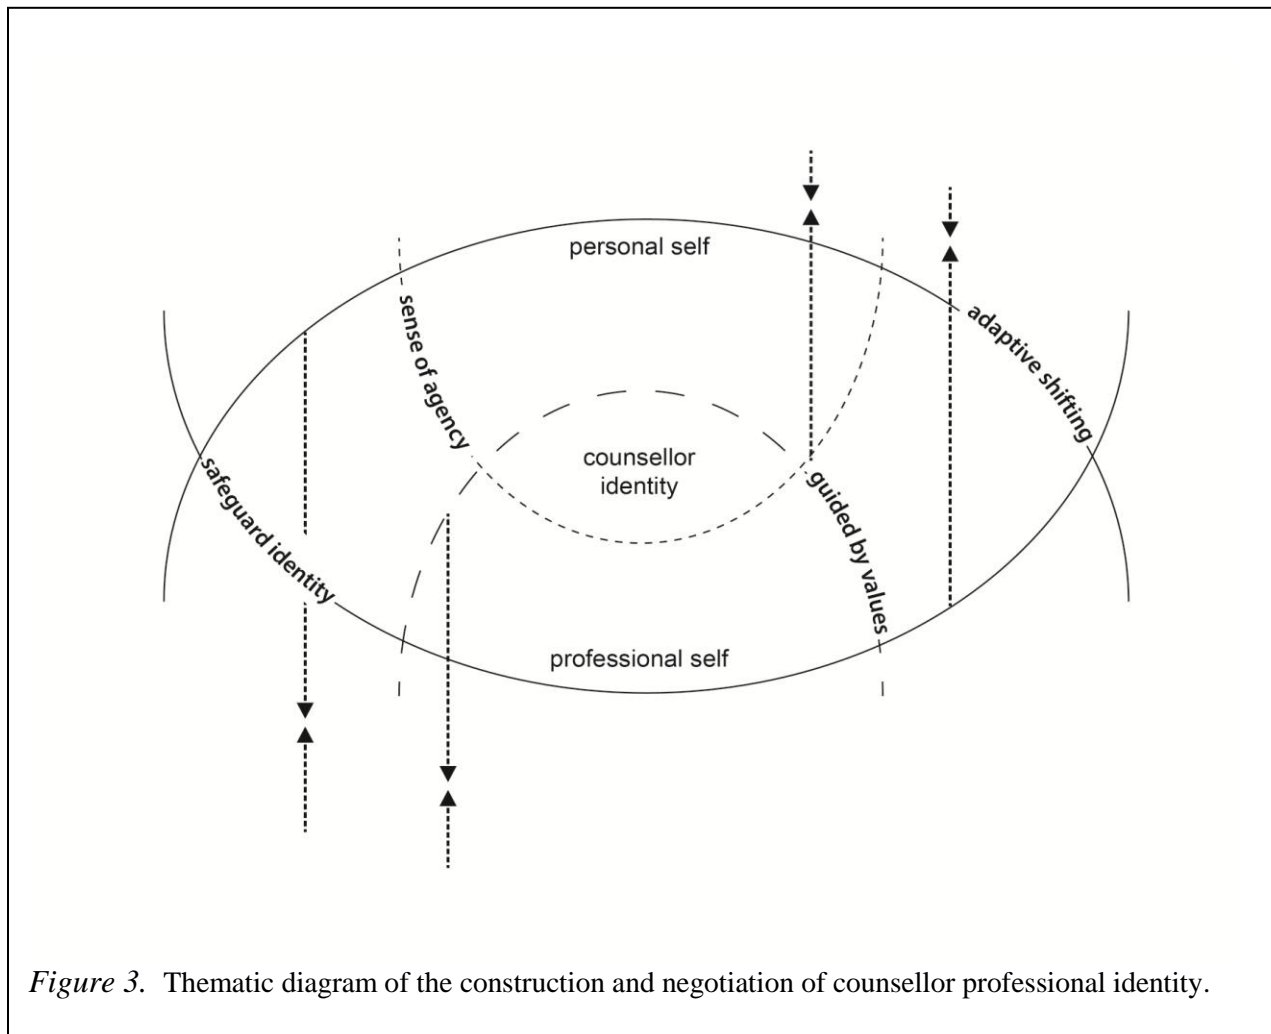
personal self

sense of agency

adaptive shifting

counsellor identity

safeguard identity

guided by values

professional self

*Figure 3.* Thematic diagram of the construction and negotiation of counsellor professional identity.